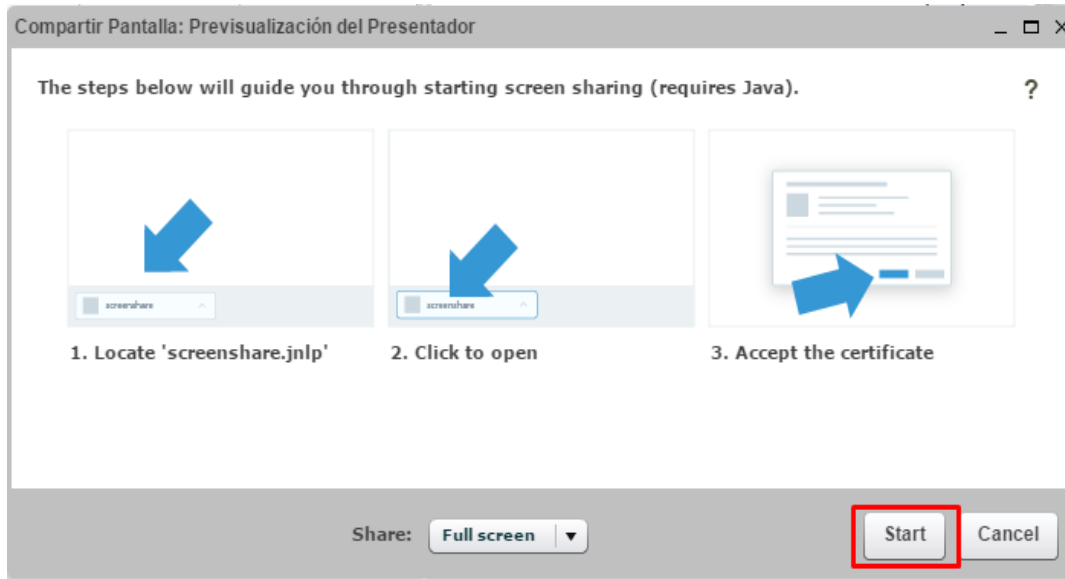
Compartir Pantalla: Previsualización del Presentador

The steps below will guide you through starting screen sharing (requires Java).

?

screenshare

screenshare

1. Locate 'screenshare.jnlp'

2. Click to open

3. Accept the certificate

Share: Full screen

Start

Cancel